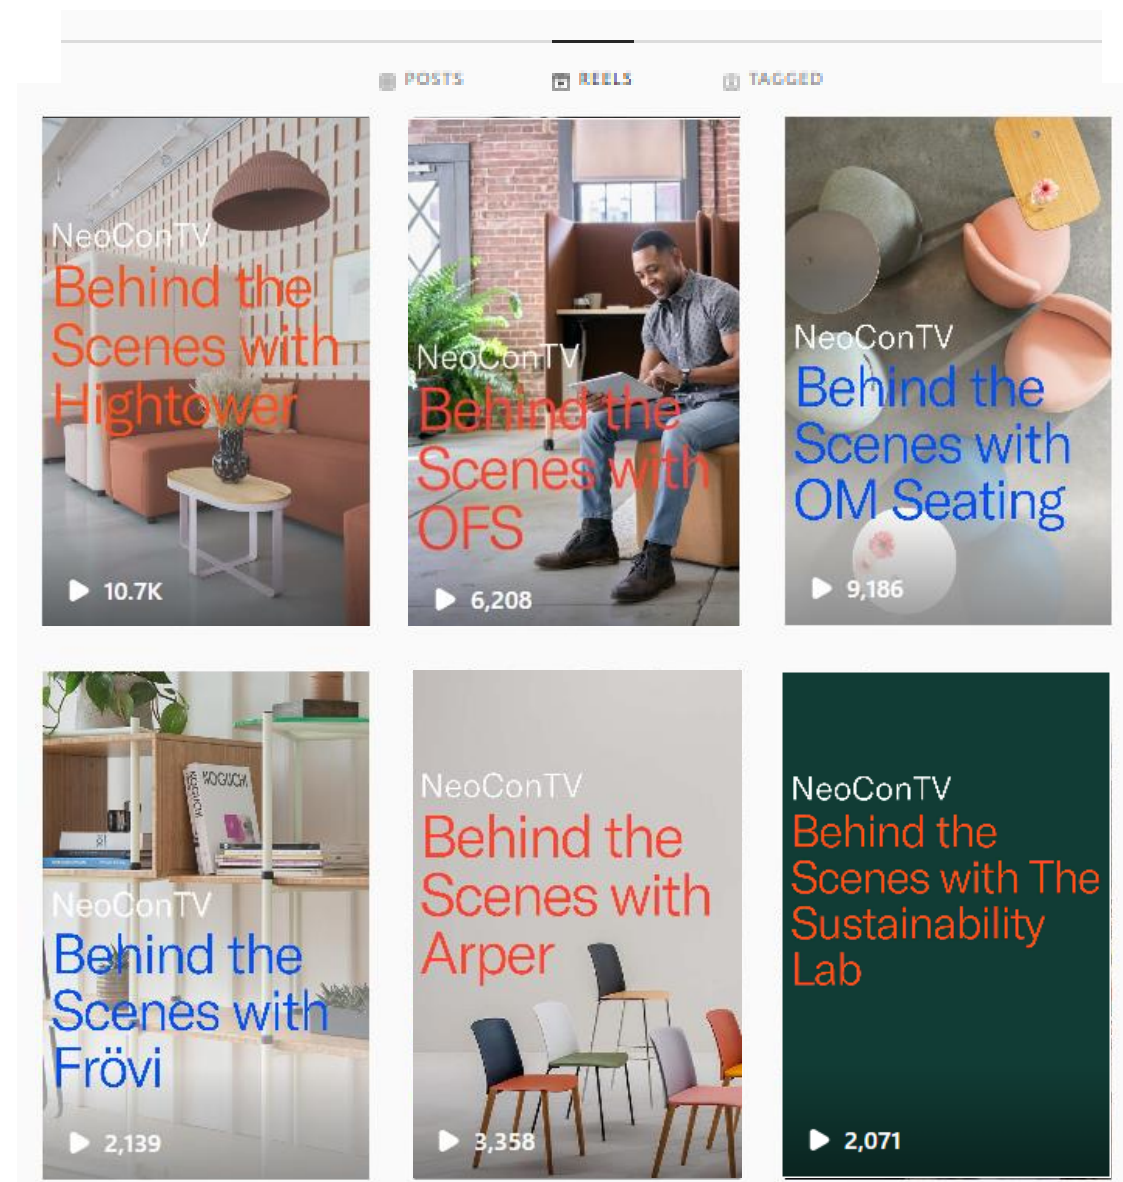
POSTS REELS TAGGED

NeoConTV
Behind the Scenes with Hightower
10.7K

NeoConTV
Behind the Scenes with OFS
6,208

NeoConTV
Behind the Scenes with OM Seating
9,186

NOGUCHI

NeoConTV
Behind the Scenes with Frövi
2,139

NeoConTV
Behind the Scenes with Arper
3,358

NeoConTV
Behind the Scenes with The Sustainability Lab
2,071